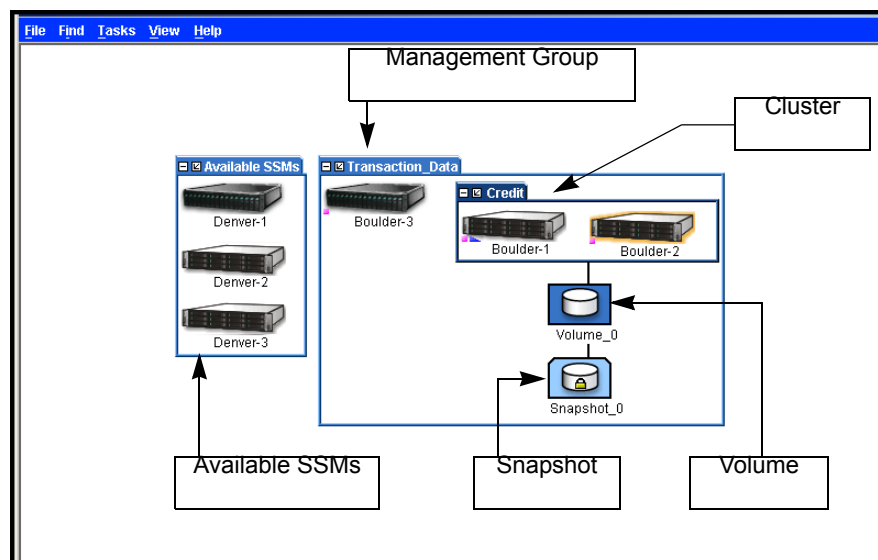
File Find Tasks View Help

Management Group

Cluster

Available SSMs

Denver-1

Denver-2

Denver-3

Transaction_Data

Boulder-3

Credit

Boulder-1

Boulder-2

Volume_0

Snapshot_0

Available SSMs

Snapshot

Volume